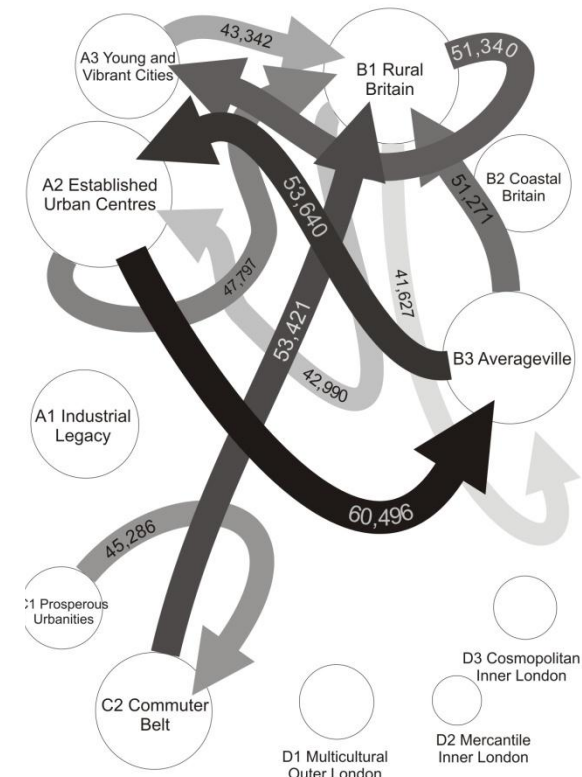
43,342

A3 Young and Vibrant Cities

B1 Rural Britain

51,340

A2 Established Urban Centres

53,640

B2 Coastal Britain

51,271

47,797

53,421

41,627

B3 Averageville

42,990

A1 Industrial Legacy

60,496

45,286

C1 Prosperous Urbanities

D3 Cosmopolitan Inner London

C2 Commuter Belt

D2 Mercantile Inner London

D1 Multicultural Outer London